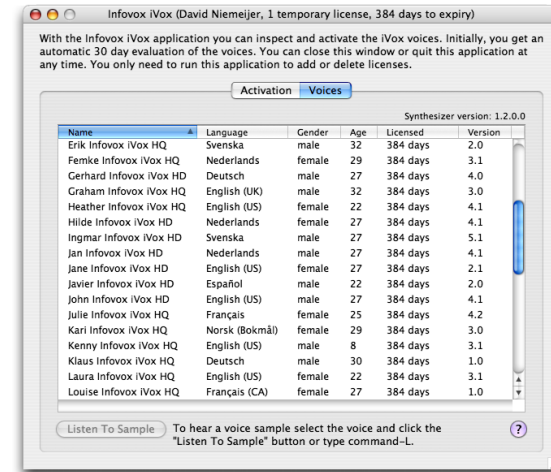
Infovox iVox (David Niemeijer, 1 temporary license, 384 days to expiry)

With the Infovox iVox application you can inspect and activate the iVox voices. Initially, you get an automatic 30 day evaluation of the voices. You can close this window or quit this application at any time. You only need to run this application to add or delete licenses.

Activation Voices

Synthesizer version: 1.2.0.0

| Name | Language | Gender | Age | Licensed | Version |
|---|---|---|---|---|---|
| Erik Infovox iVox HQ | Svenska | male | 32 | 384 days | 2.0 |
| Femke Infovox iVox HQ | Nederlands | female | 29 | 384 days | 3.1 |
| Gerhard Infovox iVox HD | Deutsch | male | 27 | 384 days | 4.0 |
| Graham Infovox iVox HQ | English (UK) | male | 32 | 384 days | 3.0 |
| Heather Infovox iVox HQ | English (US) | female | 22 | 384 days | 4.1 |
| Hilde Infovox iVox HD | Nederlands | female | 27 | 384 days | 4.1 |
| Ingmar Infovox iVox HD | Svenska | male | 27 | 384 days | 5.1 |
| Jan Infovox iVox HD | Nederlands | male | 27 | 384 days | 4.1 |
| Jane Infovox iVox HD | English (US) | female | 27 | 384 days | 2.1 |
| Javier Infovox iVox HD | Español | male | 22 | 384 days | 2.0 |
| John Infovox iVox HD | English (US) | male | 27 | 384 days | 4.1 |
| Julie Infovox iVox HQ | Français | female | 25 | 384 days | 4.2 |
| Kari Infovox iVox HQ | Norsk (Bokmål) | female | 29 | 384 days | 3.0 |
| Kenny Infovox iVox HQ | English (US) | male | 8 | 384 days | 3.1 |
| Klaus Infovox iVox HQ | Deutsch | male | 30 | 384 days | 1.0 |
| Laura Infovox iVox HQ | English (US) | female | 22 | 384 days | 3.1 |
| Louise Infovox iVox HQ | Français (CA) | female | 27 | 384 days | 1.0 |

Listen To Sample  To hear a voice sample select the voice and click the "Listen To Sample" button or type command-L.

?